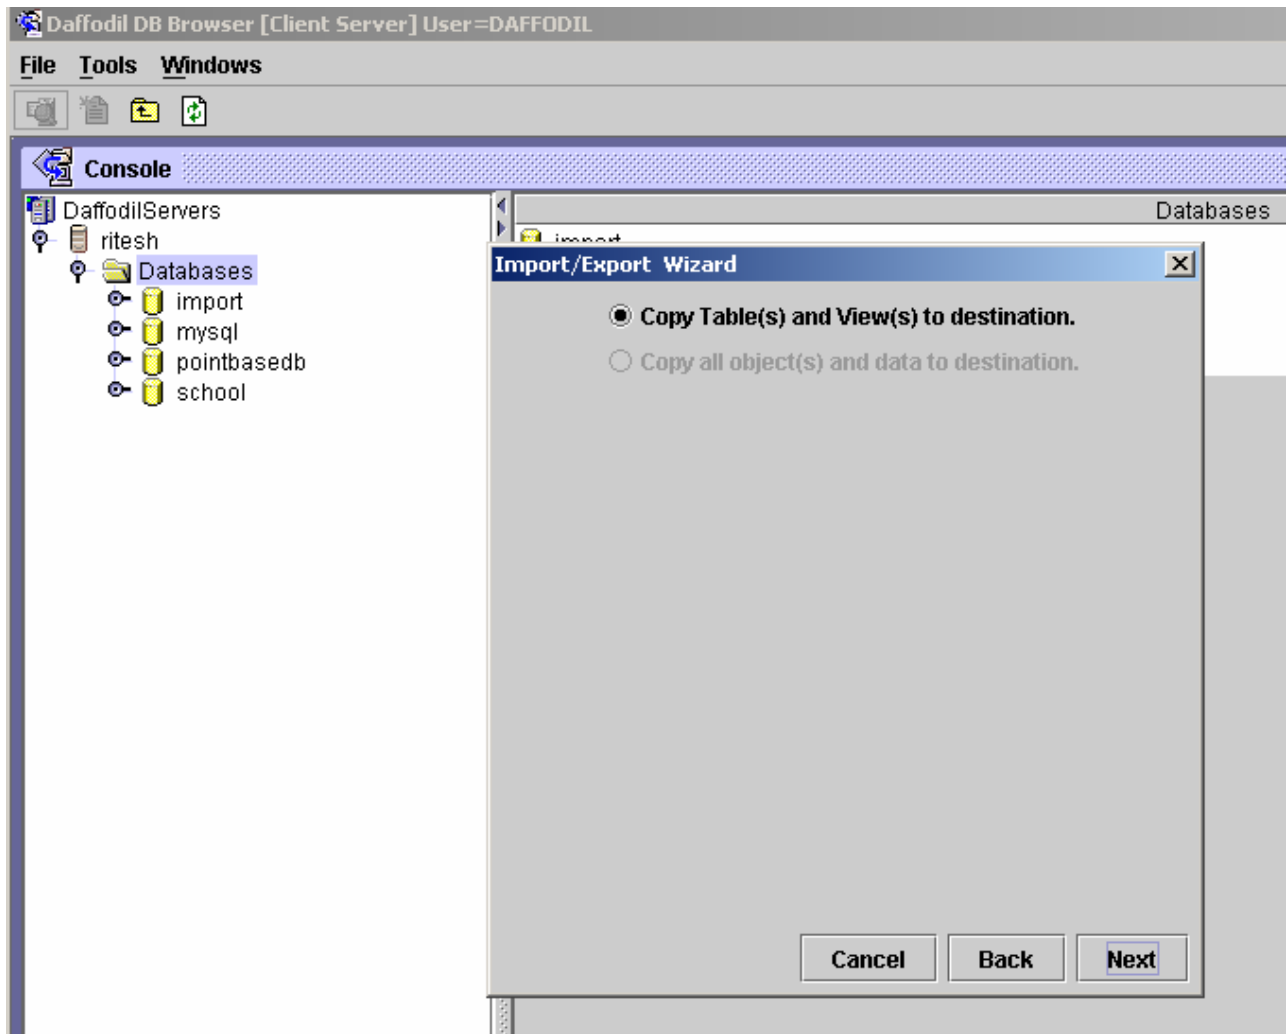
Daffodil DB Browser [Client Server] User=DAFFODIL

File Tools Windows

Console

DaffodilServers
ritesh
Databases
import
mysql
pointbasedb
school

Databases

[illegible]

Import/Export Wizard

Copy Table(s) and View(s) to destination.

Copy all object(s) and data to destination.

Cancel Back Next